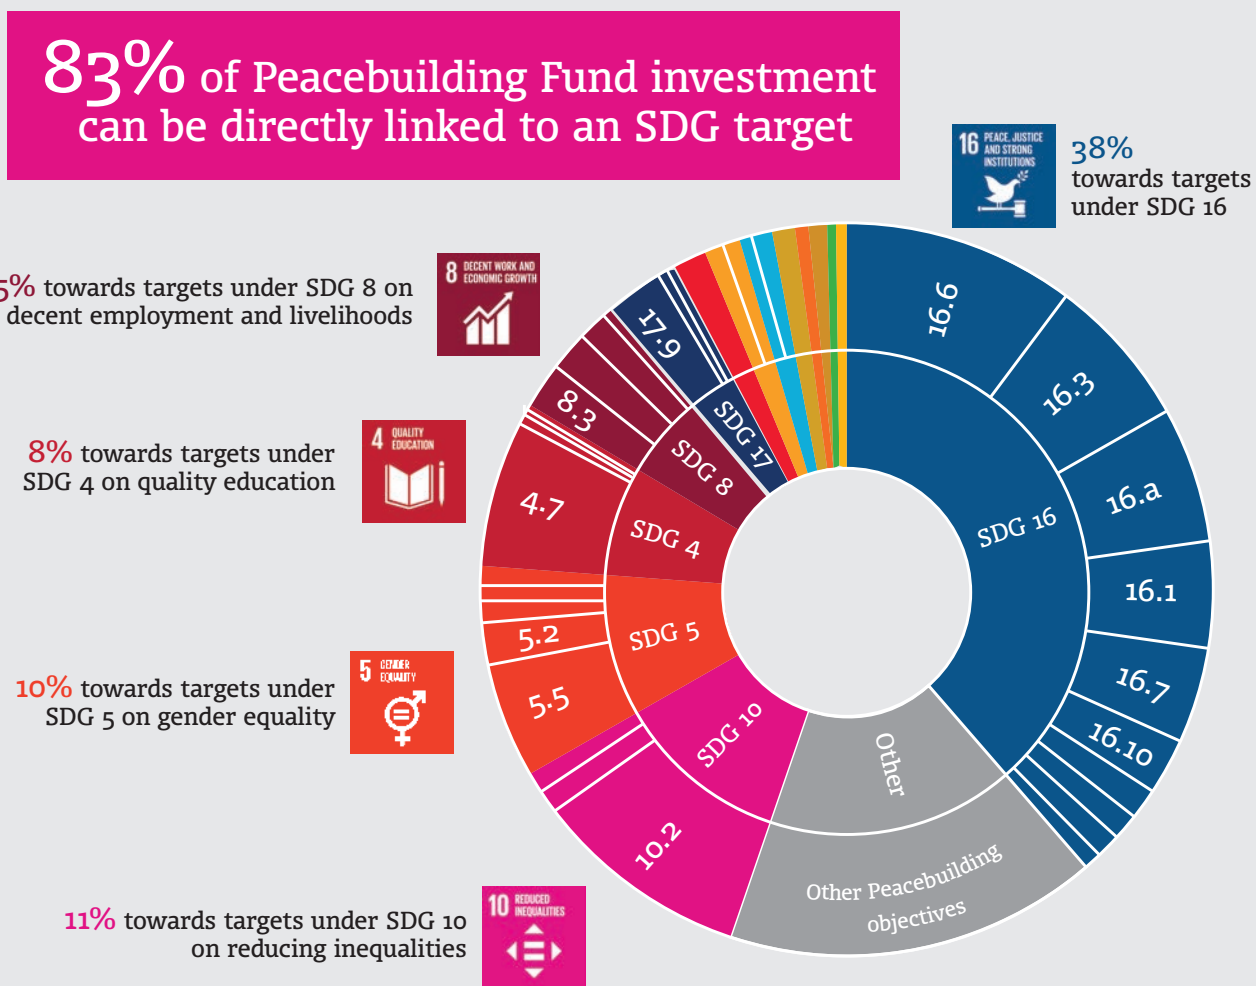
83% of Peacebuilding Fund investment can be directly linked to an SDG target

16 PEACE, JUSTICE AND STRONG INSTITUTIONS

38% towards targets under SDG 16

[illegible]5% towards targets under SDG 8 on decent employment and livelihoods

8 DECENT WORK AND ECONOMIC GROWTH

8% towards targets under SDG 4 on quality education

4 QUALITY EDUCATION

10% towards targets under SDG 5 on gender equality

5 GENDER EQUALITY

11% towards targets under SDG 10 on reducing inequalities

10 REDUCED INEQUALITIES

16.6
16.3
16.a
16.1
16.7
16.10
SDG 16
17.9
SDG 17
8.3
SDG 8
4.7
SDG 4
5.2
5.5
SDG 5
SDG 10
10.2
Other
Other Peacebuilding objectives